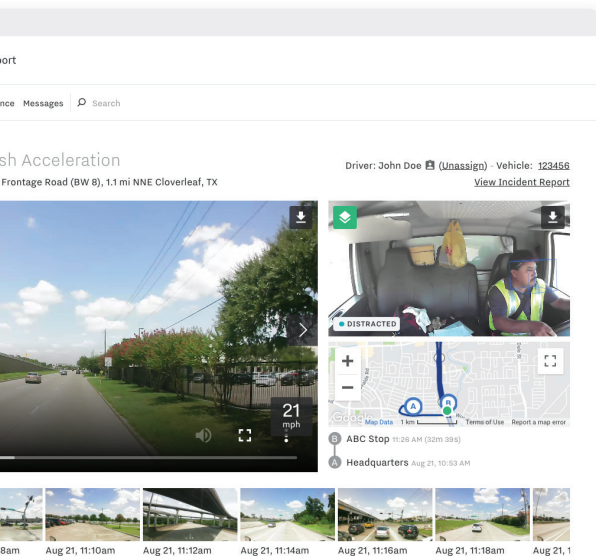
port

nce Messages Search

sh Acceleration

Frontage Road (BW 8), 1.1 mi NNE Cloverleaf, TX

Driver: John Doe (Unassign) · Vehicle: 123456

View Incident Report

21 mph

DISTRACTED

Map Data 1 km Terms of Use Report a map error

B ABC Stop 11:26 AM (32m 39s)

A Headquarters Aug 21, 10:53 AM

8am Aug 21, 11:10am Aug 21, 11:12am Aug 21, 11:14am Aug 21, 11:16am Aug 21, 11:18am Aug 21